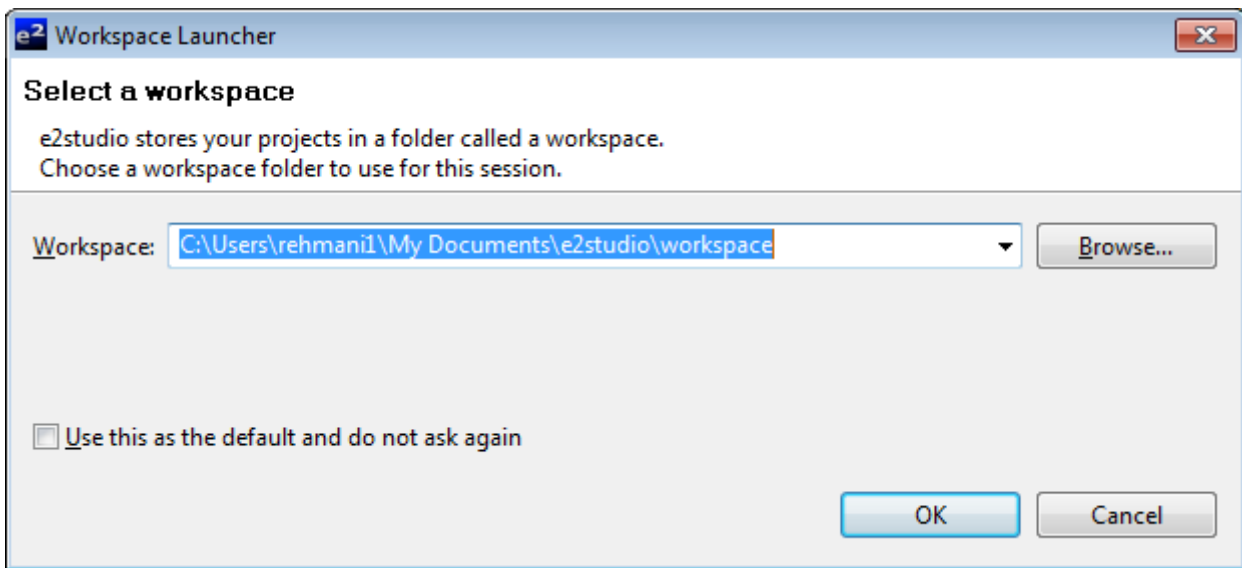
e2 Workspace Launcher

Select a workspace

e2studio stores your projects in a folder called a workspace.
Choose a workspace folder to use for this session.

Workspace: C:\Users\rehmani1\My Documents\e2studio\workspace

Browse...

Use this as the default and do not ask again

OK

Cancel